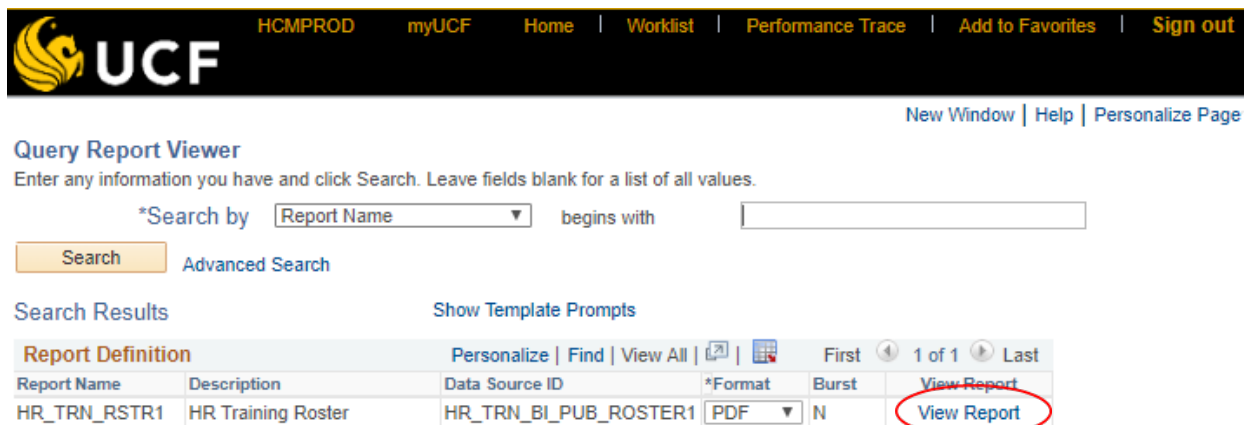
UCF

HCMPROD myUCF Home | Worklist | Performance Trace | Add to Favorites | Sign out

New Window | Help | Personalize Page

Query Report Viewer

Enter any information you have and click Search. Leave fields blank for a list of all values.

*Search by Report Name begins with

Search Advanced Search

Search Results Show Template Prompts

Report Definition Personalize | Find | View All | | First 1 of 1 Last

| Report Name | Description | Data Source ID | *Format | Burst | View Report |
|---|---|---|---|---|---|
| HR_TRN_RSTR1 | HR Training Roster | HR_TRN_BI_PUB_ROSTER1 | PDF | N | View Report |